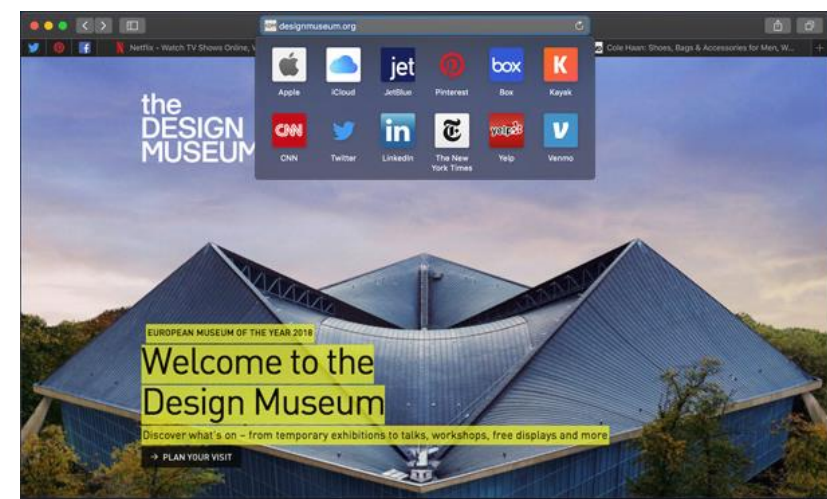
designmuseum.org

Netflix - Watch TV Shows Online, W

Cole Haan: Shoes, Bags & Accessories for Men, W...

jet

box

K

CNN

in

Apple

iCloud

JetBlue

Pinterest

Box

Kayak

CNN

Twitter

LinkedIn

The New York Times

Yelp

Venmo

the DESIGN MUSEUM

EUROPEAN MUSEUM OF THE YEAR 2018

Welcome to the Design Museum

Discover what's on – from temporary exhibitions to talks, workshops, free displays and more

→ PLAN YOUR VISIT